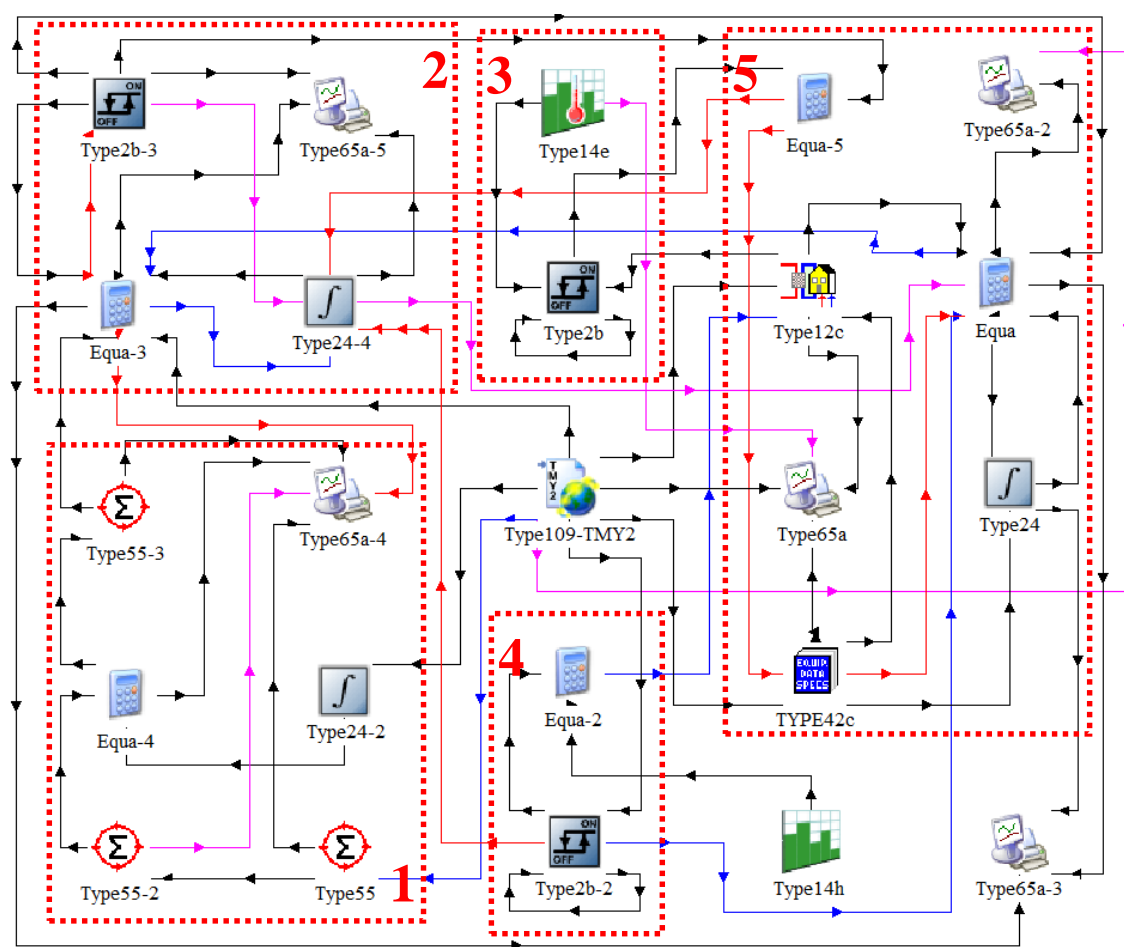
2
3
5
ON
OFF
Type2b-3
Type65a-5
Type14e
Equa-5
Type65a-2
ON
OFF
Type2b
Type12c
Equa
Equa-3
Type24-4
TMY2
Σ
Type55-3
Type65a-4
Type109-TMY2
Type65a
Type24
EQUIX DATA SPECS
Equa-4
Type24-2
4
Equa-2
TYPE42c
Σ
Σ
ON
OFF
Type55-2
Type55
1
Type2b-2
Type14h
Type65a-3